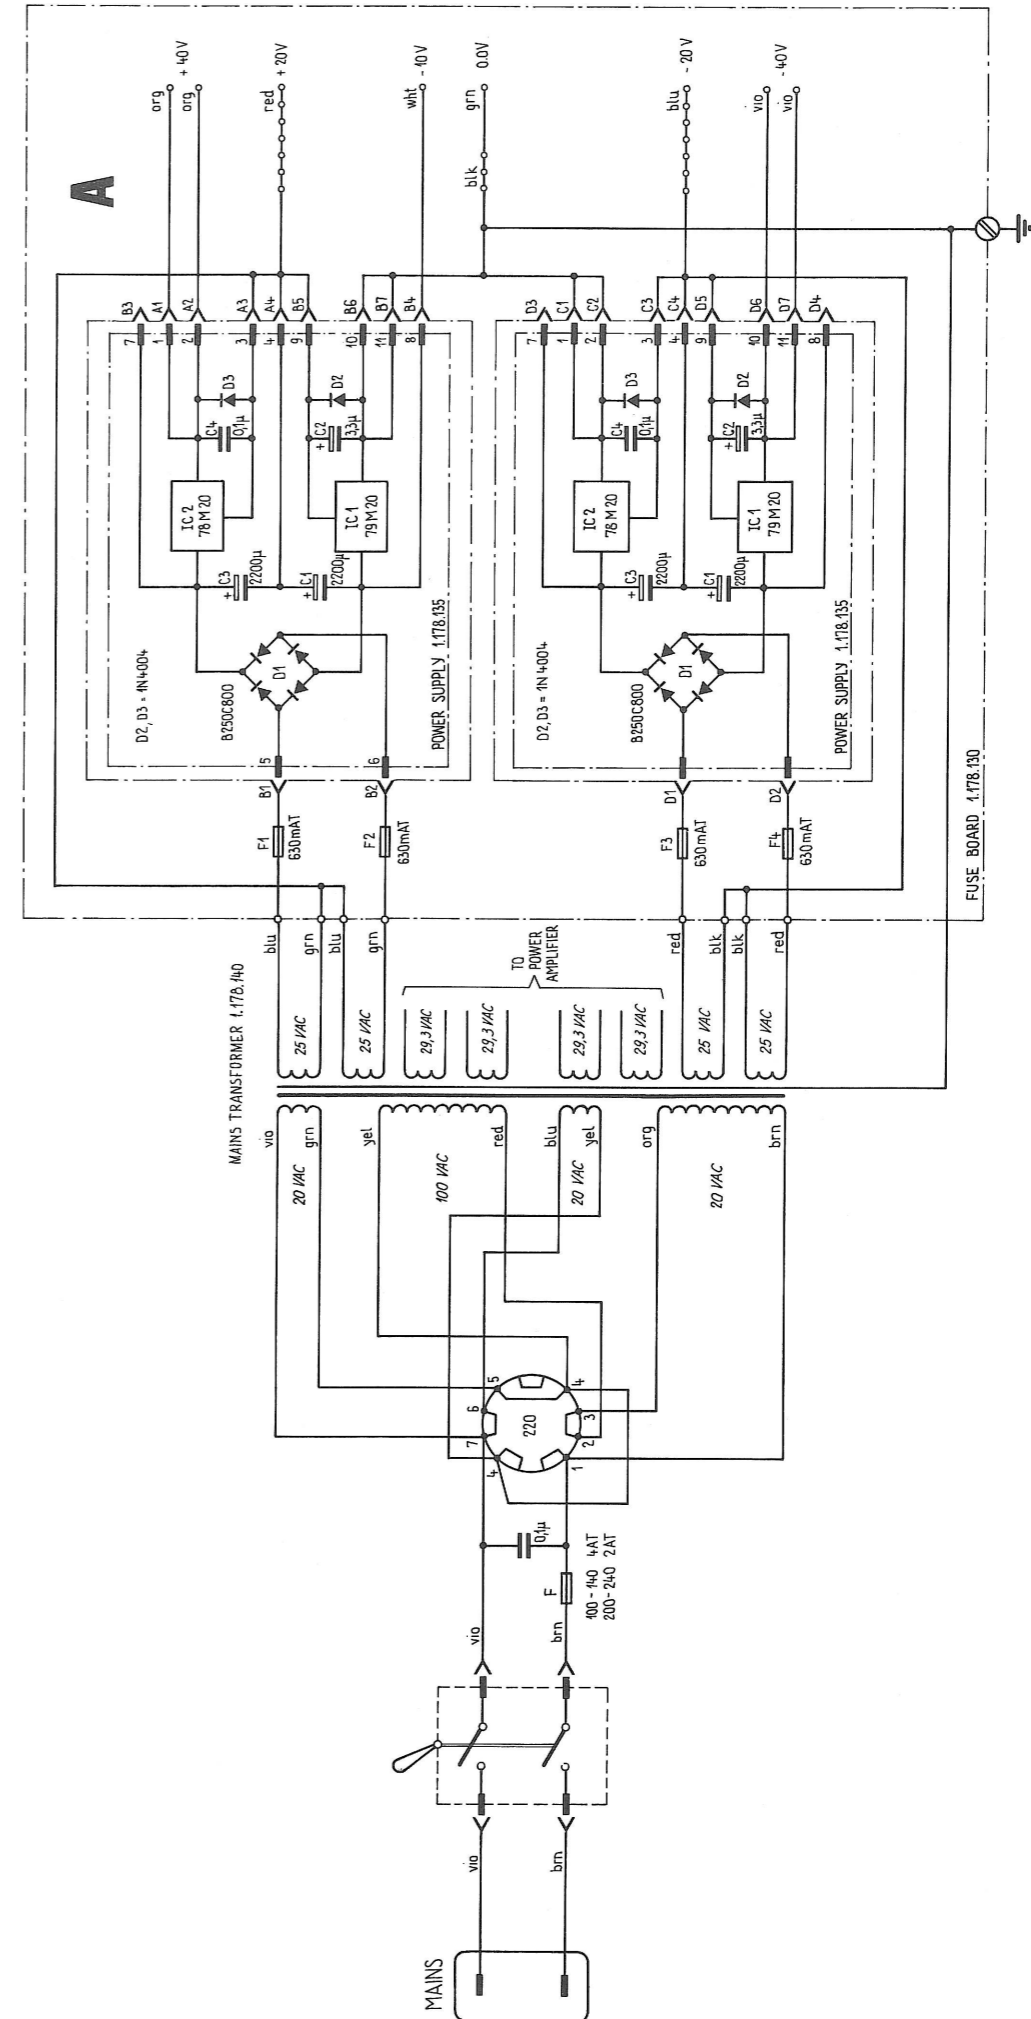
A

org + 40V
org
red + 20V
wht - 10V
grn 0.0V
blk
blu - 20V
vio - 40V
vio

B3 A1 A2 A3 A4 B5 B6 B7 B4
7 1 2 3 4 9 10 11 8

D3 C1 C2 C3 C4 D5 D6 D7 D4
7 1 2 3 4 9 10 11 8

D3
C4 0,1µ
D2
+ C2 3,3µ
IC 2 78 M 20
IC 1 79 M 20
+ C3 2200µ
+ C1 2200µ
D1
B250C800
D2, D3 = 1N4004
POWER SUPPLY 1.178.135

D3
C4 0,1µ
D2
+ C2 3,3µ
IC 2 78 M 20
IC 1 79 M 20
+ C3 2200µ
+ C1 2200µ
D1
B250C800
D2, D3 = 1N 4004
POWER SUPPLY 1.178.135

5 6
B1 B2 D1 D2
F1 630mAT
F2 630mAT
F3 630 mAT
F4 630 mAT
FUSE BOARD 1.178.130

blu grn blu grn
TO POWER AMPLIFIER
red blk blk red
25 VAC 25 VAC 29,3 VAC 29,3 VAC 29,3 VAC 29,3 VAC 25 VAC 25 VAC

MAINS TRANSFORMER 1.178.140
vio grn yel red blu yel org brn
20 VAC 100 VAC 20 VAC 20 VAC

5 4 6 3 7 2 4 1
220

0,1µ
F
100 - 140 4AT
200 - 240 2AT

vio
brn
vio
brn
MAINS